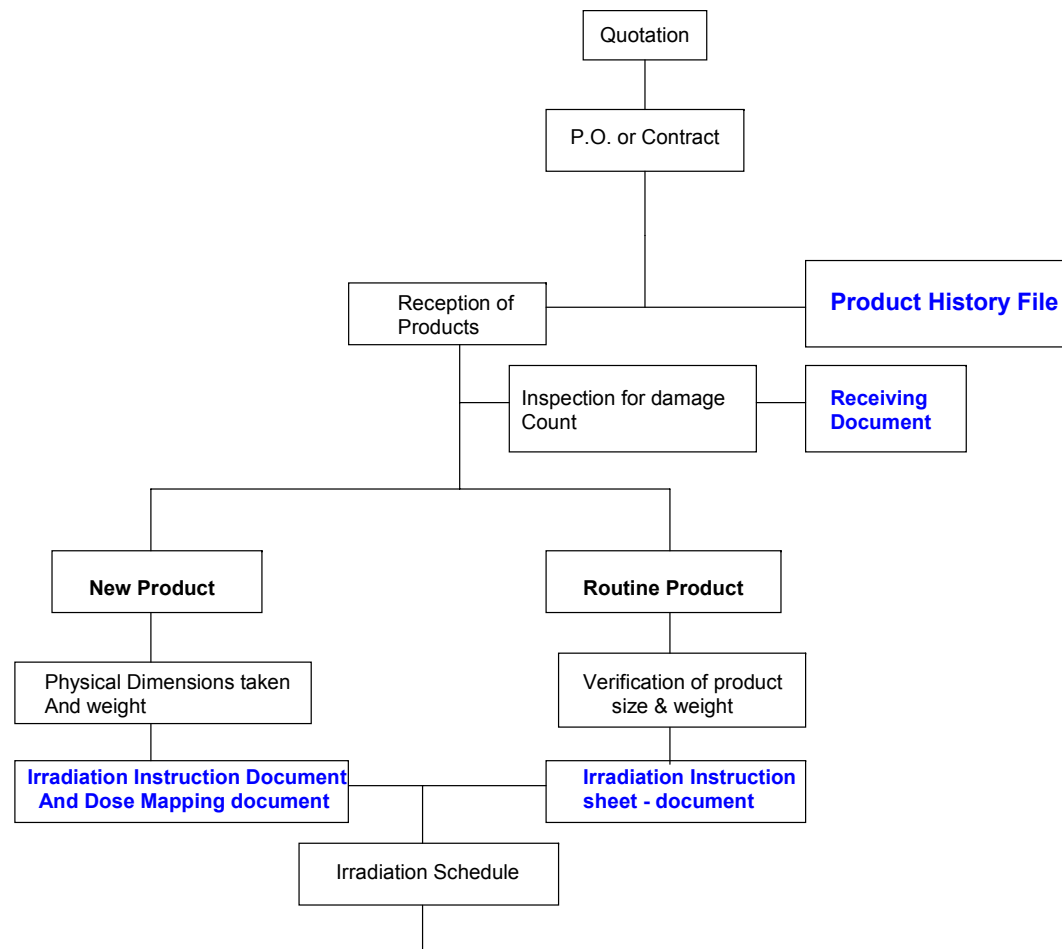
Quotation

P.O. or Contract

Reception of Products

Product History File

Inspection for damage Count

Receiving Document

New Product

Routine Product

Physical Dimensions taken And weight

Verification of product size & weight

Irradiation Instruction Document And Dose Mapping document

Irradiation Instruction sheet - document

Irradiation Schedule